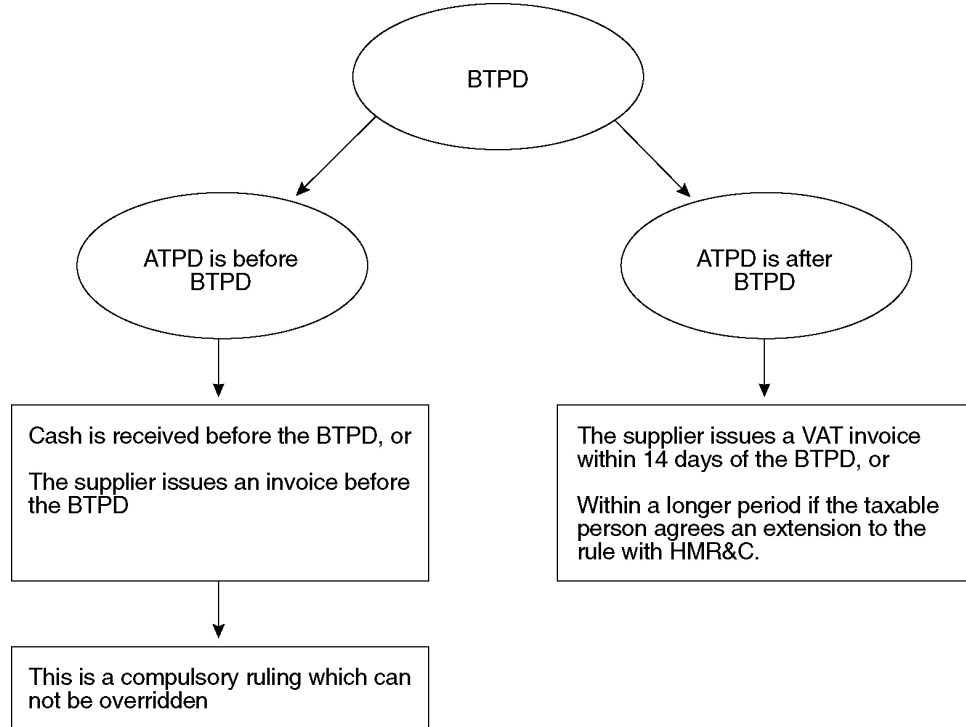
BTPD

ATPD is before BTPD

ATPD is after BTPD

Cash is received before the BTPD, or

The supplier issues an invoice before the BTPD

This is a compulsory ruling which can not be overridden

The supplier issues a VAT invoice within 14 days of the BTPD, or

Within a longer period if the taxable person agrees an extension to the rule with HMR&C.